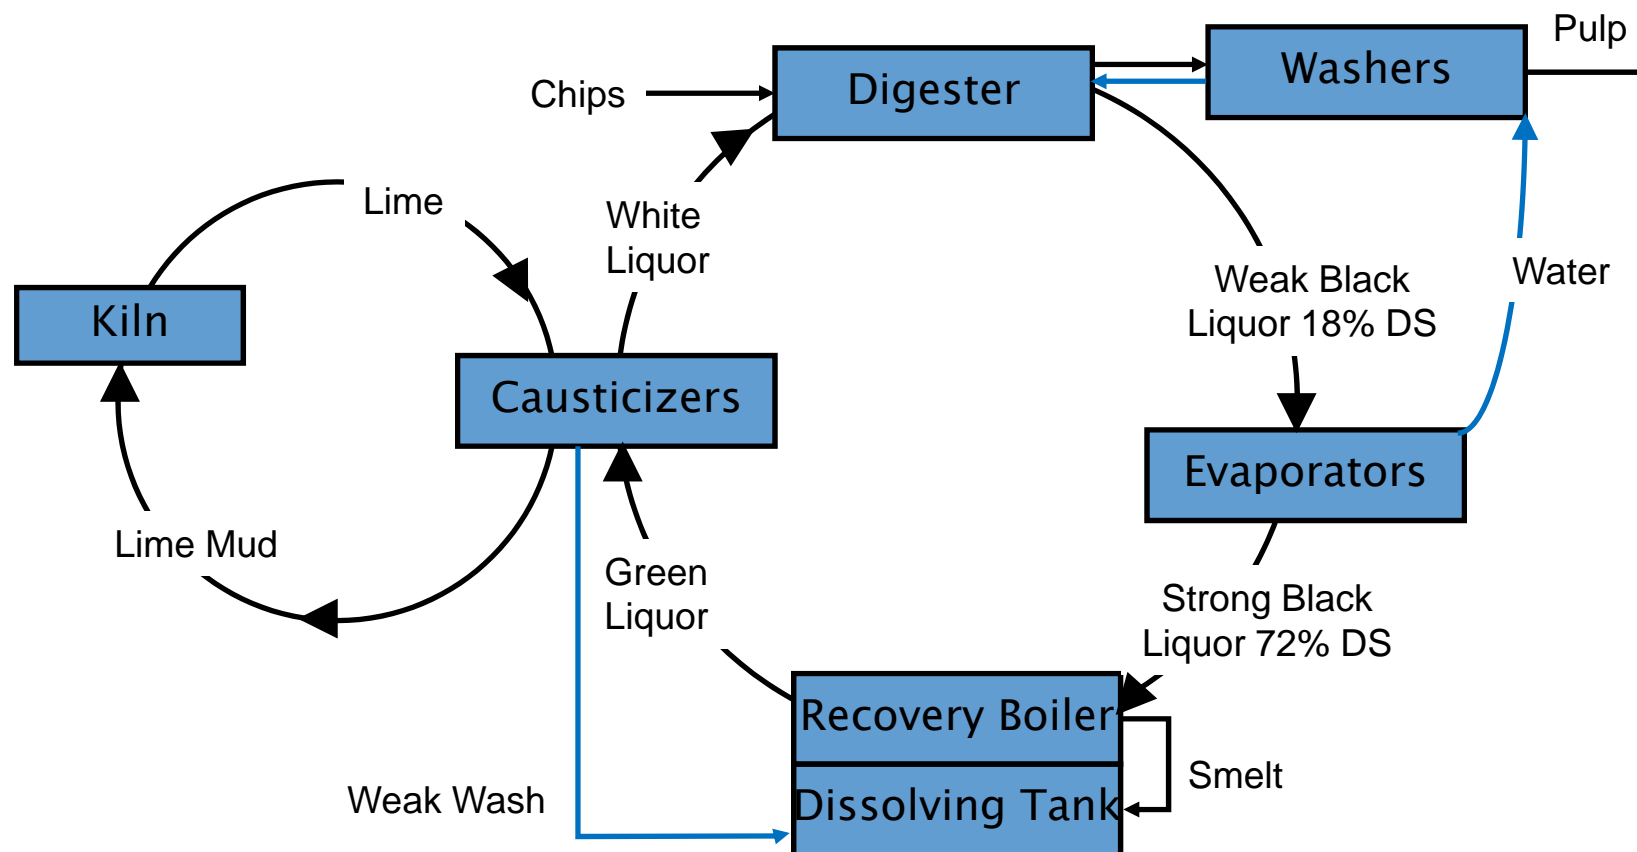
Pulp

Chips

Digester

Washers

Lime

White Liquor

Kiln

Causticizers

Weak Black Liquor 18% DS

Water

Evaporators

Lime Mud

Green Liquor

Strong Black Liquor 72% DS

Recovery Boiler

Smelt

Weak Wash

Dissolving Tank